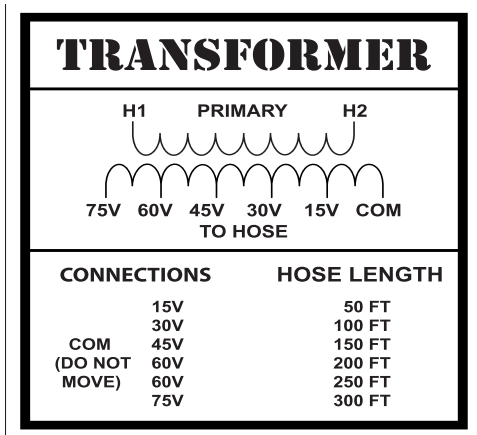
TRANSFORMER

H1 PRIMARY H2

75V 60V 45V 30V 15V COM
TO HOSE

| CONNECTIONS | | HOSE LENGTH |
|---|---|---|
| | 15V | 50 FT |
| | 30V | 100 FT |
| COM | 45V | 150 FT |
| (DO NOT | 60V | 200 FT |
| MOVE) | 60V | 250 FT |
| | 75V | 300 FT |